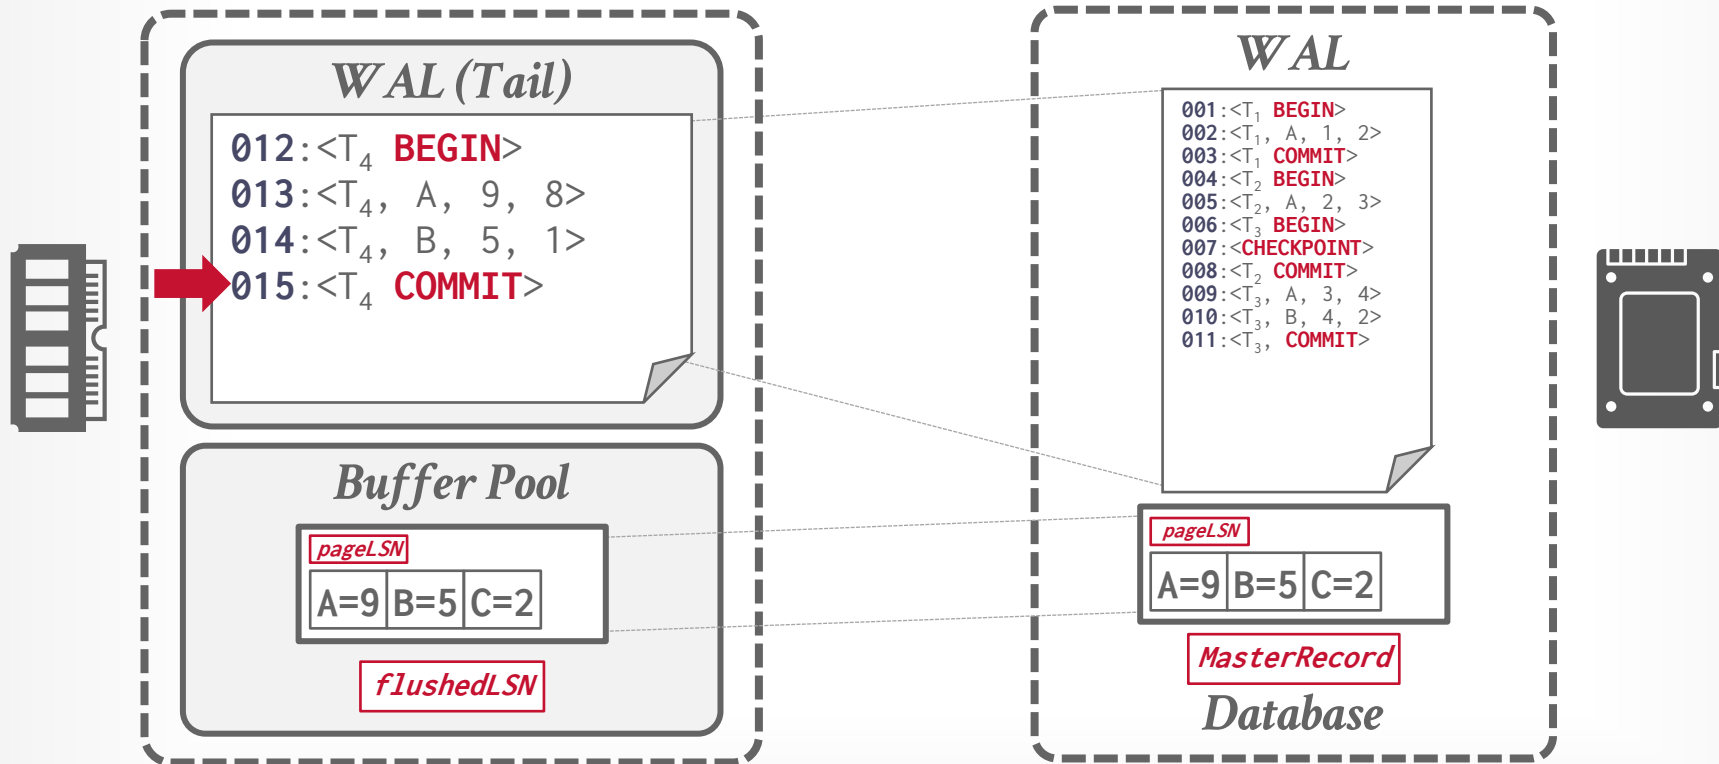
WAL (Tail)

012:<$T_4$ BEGIN>
013:<$T_4$, A, 9, 8>
014:<$T_4$, B, 5, 1>
015:<$T_4$ COMMIT>

Buffer Pool

pageLSN

| A=9 | B=5 | C=2 |
|---|---|---|

flushedLSN

WAL

001:<$T_1$ BEGIN>
002:<$T_1$, A, 1, 2>
003:<$T_1$ COMMIT>
004:<$T_2$ BEGIN>
005:<$T_2$, A, 2, 3>
006:<$T_3$ BEGIN>
007:<CHECKPOINT>
008:<$T_2$ COMMIT>
009:<$T_3$, A, 3, 4>
010:<$T_3$, B, 4, 2>
011:<$T_3$, COMMIT>

pageLSN

| A=9 | B=5 | C=2 |
|---|---|---|

MasterRecord

Database